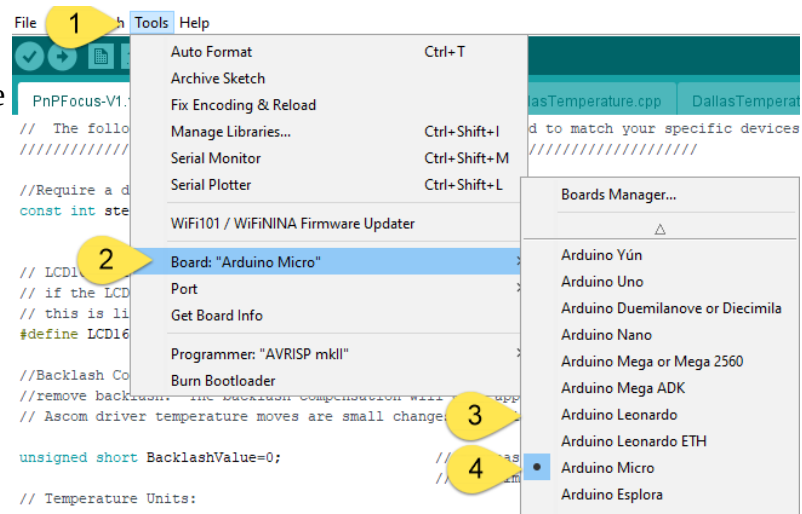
File 1 h Tools Help

PnPFocus-V1. DallasTemperature.cpp DallasTempera

// The follo d to match your specific devices
////////// ////////////////////

//Require a d
const int ste

// LCD1
// if the LCD
// this is li
#define LCD16

//Backlash Co
//remove backlash. The backlash compensation will appl
// Ascom driver temperature moves are small changes

unsigned short BacklashValue=0; //

// Temperature Units:

Auto Format Ctrl+T
Archive Sketch
Fix Encoding & Reload
Manage Libraries... Ctrl+Shift+I
Serial Monitor Ctrl+Shift+M
Serial Plotter Ctrl+Shift+L
WiFi101 / WiFiNINA Firmware Updater
2 Board: "Arduino Micro"
Port
Get Board Info
Programmer: "AVRISP mkII"
Burn Bootloader

Boards Manager...
△
Arduino Yún
Arduino Uno
Arduino Duemilanove or Diecimila
Arduino Nano
Arduino Mega or Mega 2560
Arduino Mega ADK
3 Arduino Leonardo
Arduino Leonardo ETH
4 • Arduino Micro
Arduino Esplora